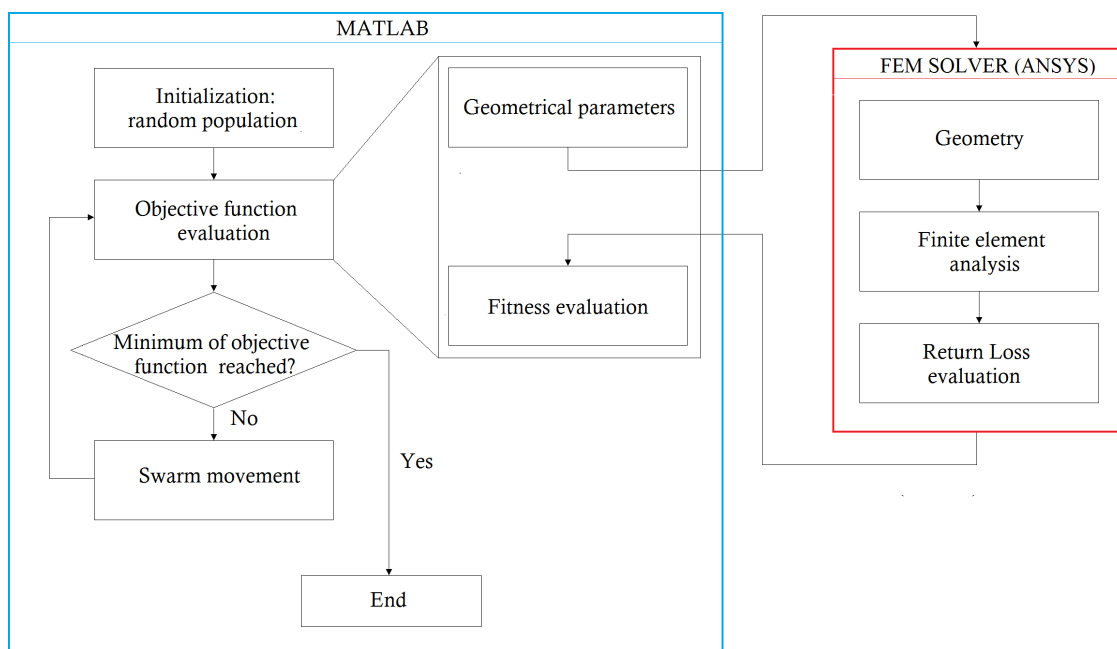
MATLAB

Initialization: random population

Objective function evaluation

Minimum of objective function reached?

No

Swarm movement

Yes

End

Geometrical parameters

Fitness evaluation

FEM SOLVER (ANSYS)

Geometry

Finite element analysis

Return Loss evaluation